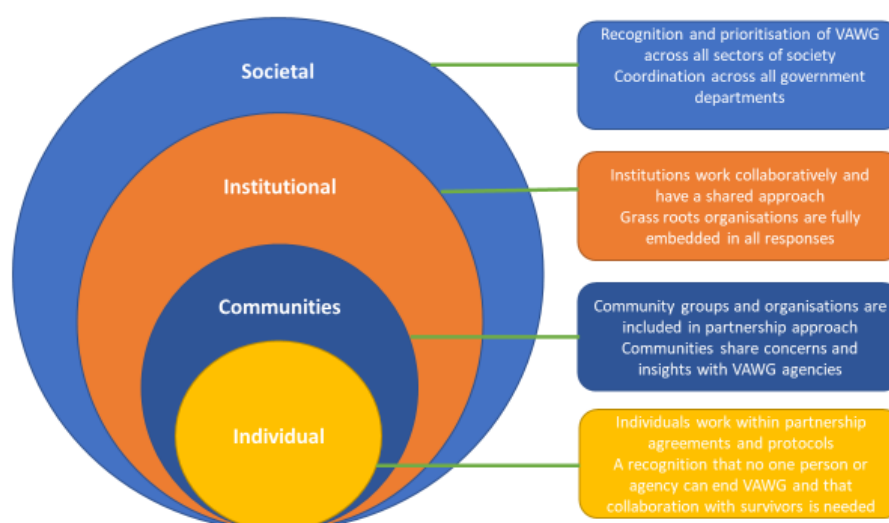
Societal

Institutional

Communities

Individual

Recognition and prioritisation of VAWG across all sectors of society
Coordination across all government departments

Institutions work collaboratively and have a shared approach
Grass roots organisations are fully embedded in all responses

Community groups and organisations are included in partnership approach
Communities share concerns and insights with VAWG agencies

Individuals work within partnership agreements and protocols
A recognition that no one person or agency can end VAWG and that collaboration with survivors is needed